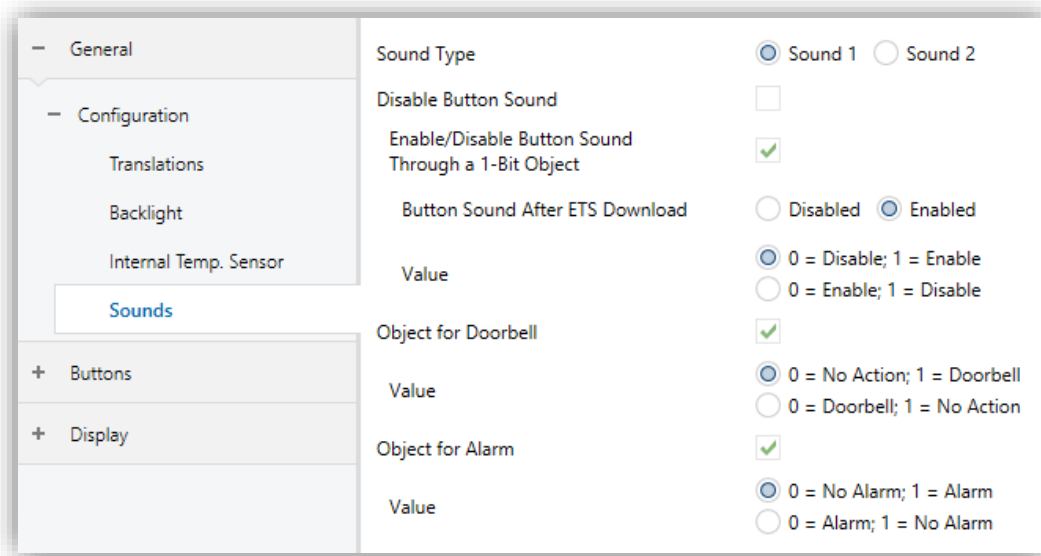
− General

− Configuration

Translations

Backlight

Internal Temp. Sensor

Sounds

+ Buttons

+ Display

Sound Type
Sound 1
Sound 2

Disable Button Sound

Enable/Disable Button Sound Through a 1-Bit Object

Button Sound After ETS Download
Disabled
Enabled

Value
0 = Disable; 1 = Enable
0 = Enable; 1 = Disable

Object for Doorbell

Value
0 = No Action; 1 = Doorbell
0 = Doorbell; 1 = No Action

Object for Alarm

Value
0 = No Alarm; 1 = Alarm
0 = Alarm; 1 = No Alarm